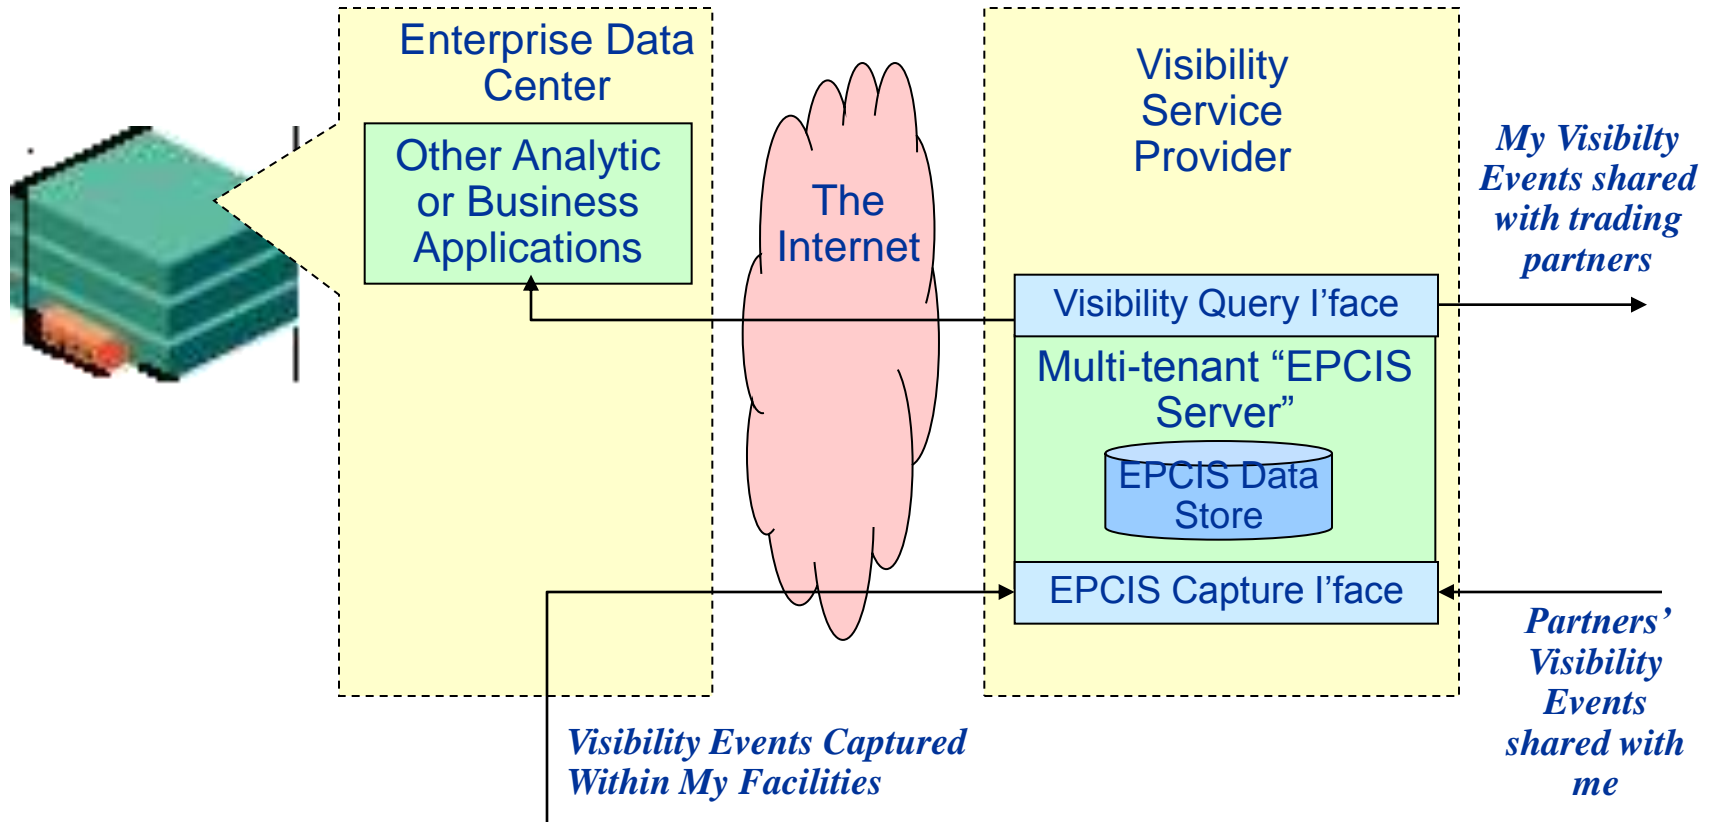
Enterprise Data Center

Other Analytic or Business Applications

The Internet

Visibility Service Provider

My Visibilty Events shared with trading partners

Visibility Query I’face

Multi-tenant “EPCIS Server”

EPCIS Data Store

EPCIS Capture I’face

Partners’ Visibility Events shared with me

Visibility Events Captured Within My Facilities